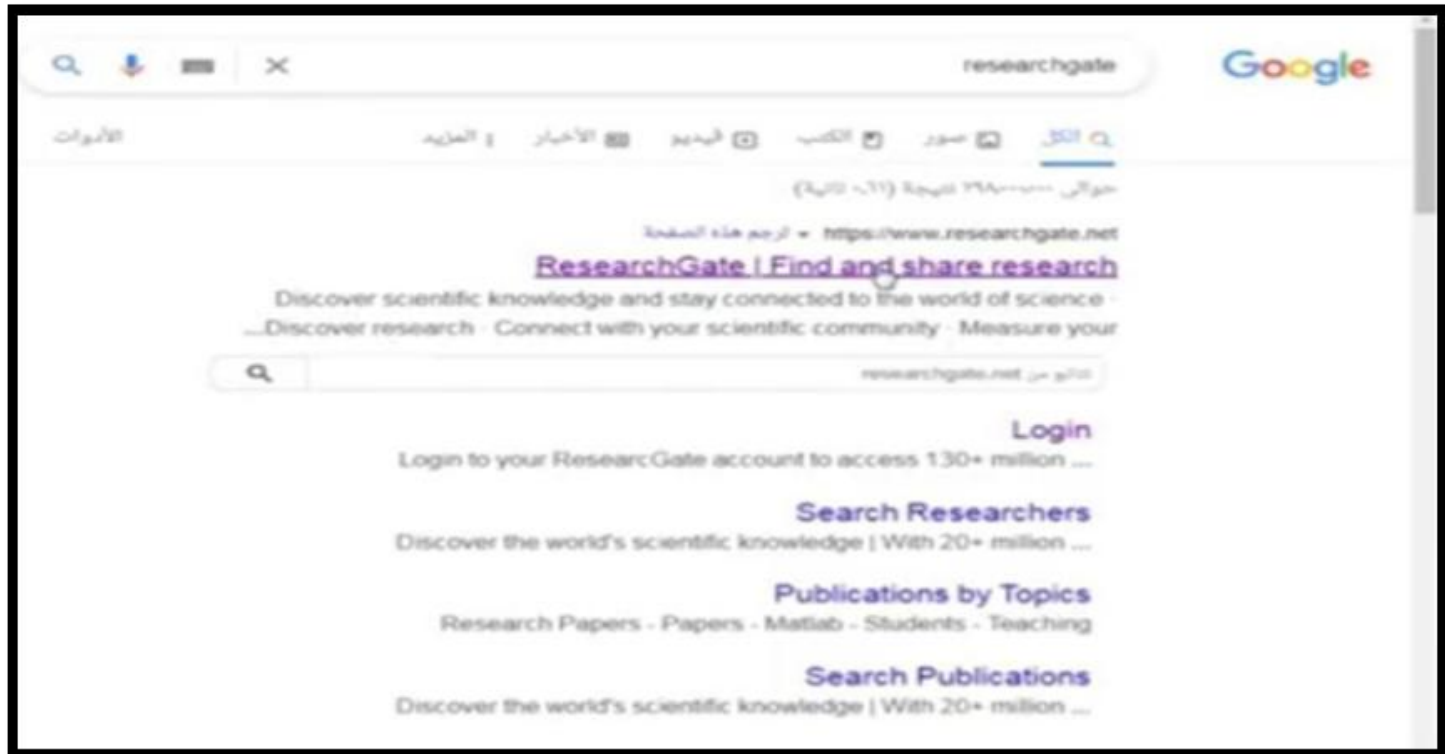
Google

researchgate

الكل صور الكتب فيديو الأخبار المزيد الأدوات

حوالي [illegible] نتيجة ([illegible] ثانية)

https://www.researchgate.net ▾ ترجم هذه الصفحة

ResearchGate | Find and share research

Discover scientific knowledge and stay connected to the world of science · Discover research · Connect with your scientific community · Measure your ...

نتائج من researchgate.net

Login
Login to your ResearcGate account to access 130+ million ...

Search Researchers
Discover the world's scientific knowledge | With 20+ million ...

Publications by Topics
Research Papers - Papers - Matlab - Students - Teaching

Search Publications
Discover the world's scientific knowledge | With 20+ million ...